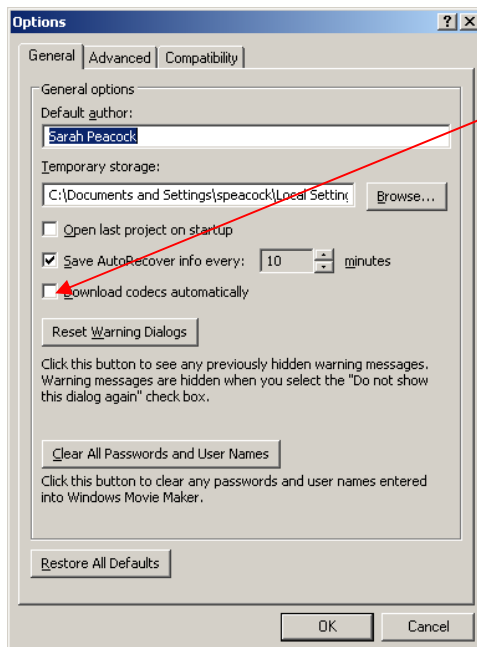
Options

?
X

General
Advanced
Compatibility

General options

Default author:

Sarah Peacock

Temporary storage:

C:\Documents and Settings\speacock\Local Setting

Browse...

Open last project on startup

Save AutoRecover info every:
10
minutes

Download codecs automatically

Reset Warning Dialogs

Click this button to see any previously hidden warning messages. Warning messages are hidden when you select the "Do not show this dialog again" check box.

Clear All Passwords and User Names

Click this button to clear any passwords and user names entered into Windows Movie Maker.

Restore All Defaults

OK
Cancel